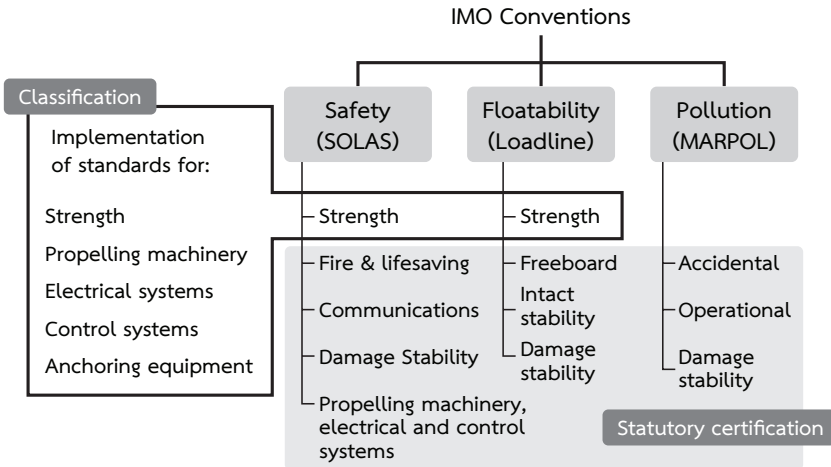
IMO Conventions

Classification

Implementation of standards for:

Strength

Propelling machinery

Electrical systems

Control systems

Anchoring equipment

Safety (SOLAS)

Strength

Fire & lifesaving

Communications

Damage Stability

Propelling machinery, electrical and control systems

Floatability (Loadline)

Strength

Freeboard

Intact stability

Damage stability

Pollution (MARPOL)

Accidental

Operational

Damage stability

Statutory certification